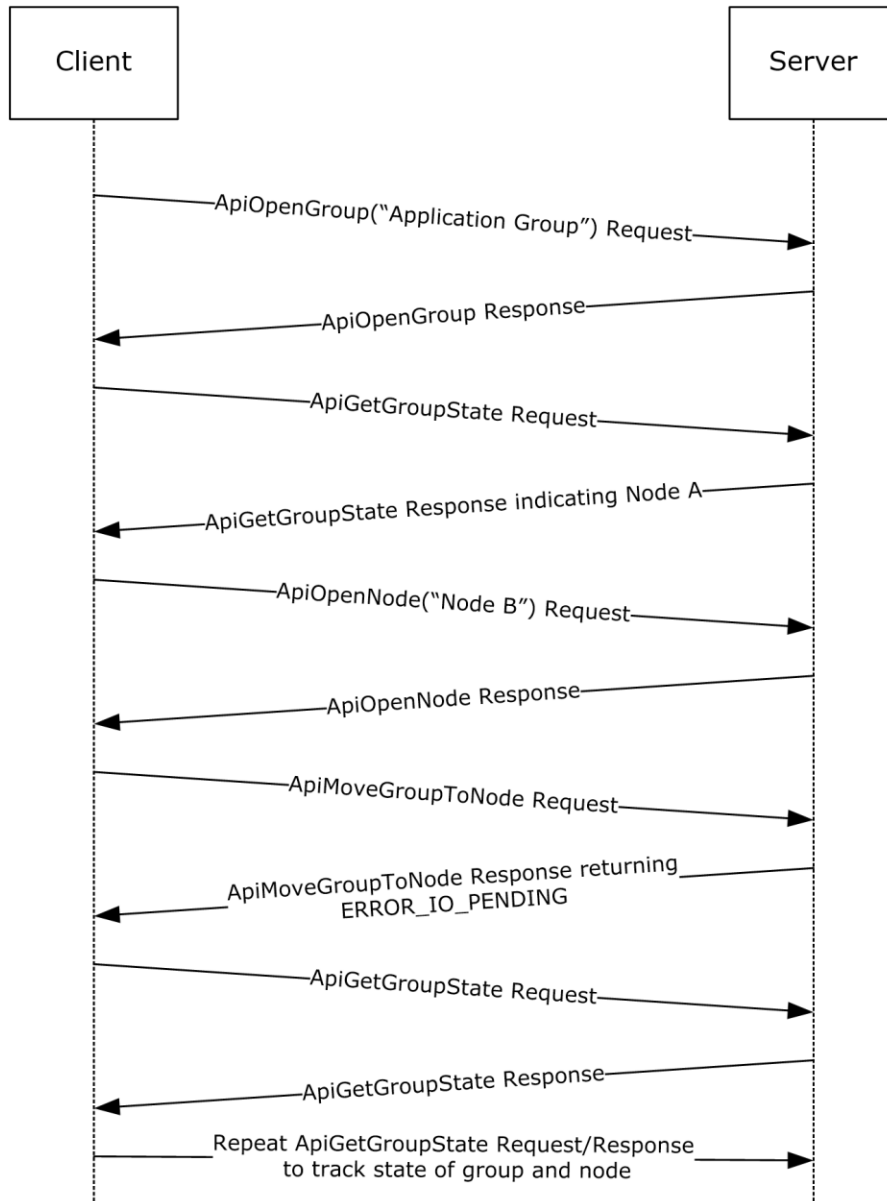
Client

Server

ApiOpenGroup(“Application Group”) Request

ApiOpenGroup Response

ApiGetGroupState Request

ApiGetGroupState Response indicating Node A

ApiOpenNode(“Node B”) Request

ApiOpenNode Response

ApiMoveGroupToNode Request

ApiMoveGroupToNode Response returning ERROR_IO_PENDING

ApiGetGroupState Request

ApiGetGroupState Response

Repeat ApiGetGroupState Request/Response to track state of group and node